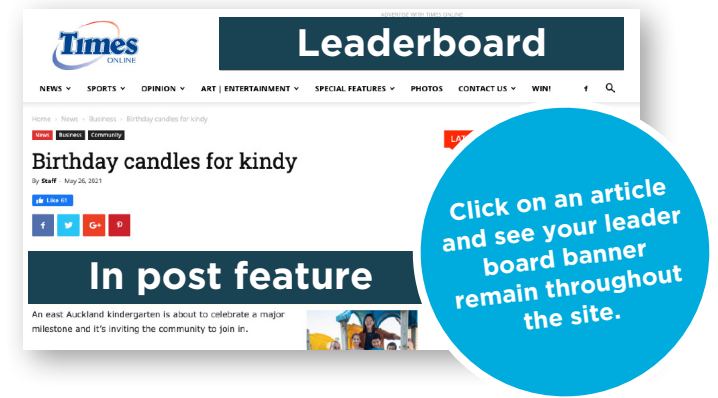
ADVERTISE WITH TIMES ONLINE

Times ONLINE

Leaderboard

NEWS SPORTS OPINION ART | ENTERTAINMENT SPECIAL FEATURES PHOTOS CONTACT US WIN!

Home › News › Business › Birthday candles for kindy

News Business Community

Birthday candles for kindy

By Staff - May 26, 2021

Like 61

In post feature

An east Auckland kindergarten is about to celebrate a major milestone and it's inviting the community to join in.

Click on an article and see your leader board banner remain throughout the site.